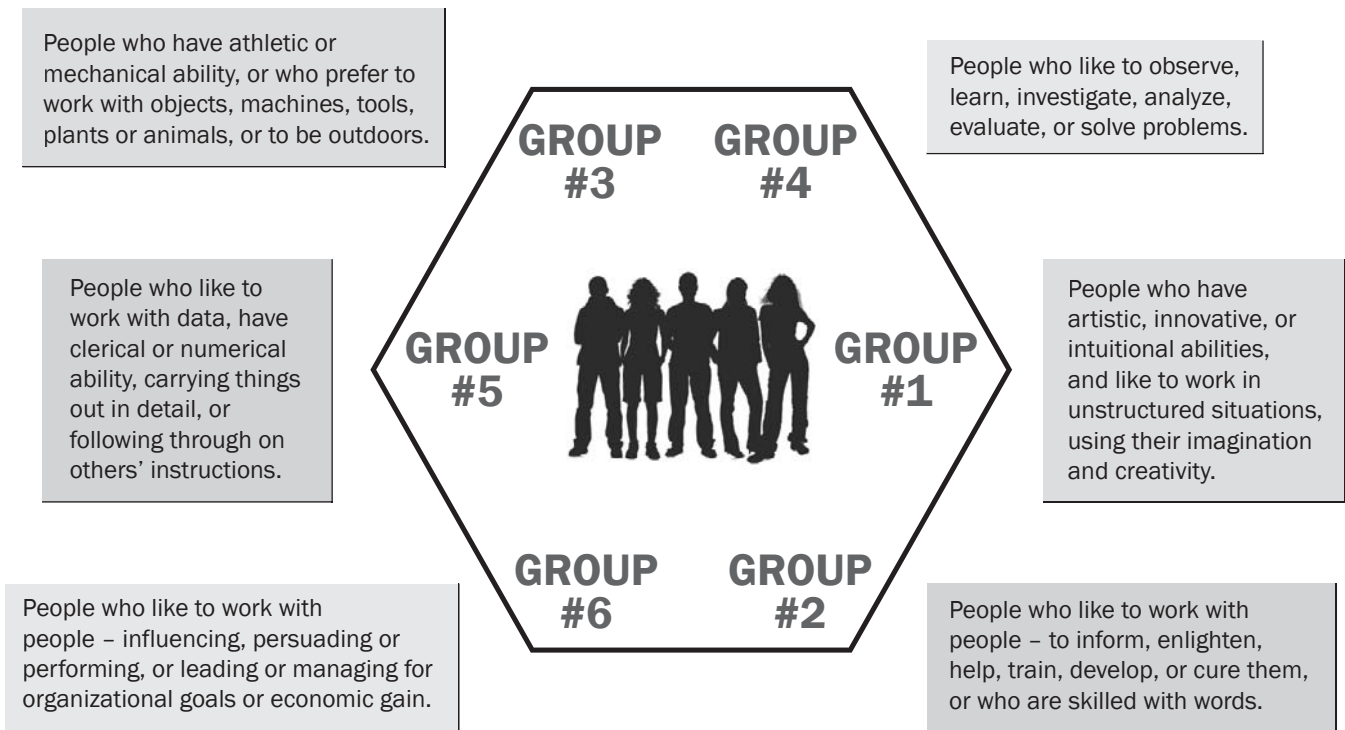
People who have athletic or mechanical ability, or who prefer to work with objects, machines, tools, plants or animals, or to be outdoors.

GROUP #3

GROUP #4

People who like to observe, learn, investigate, analyze, evaluate, or solve problems.

People who like to work with data, have clerical or numerical ability, carrying things out in detail, or following through on others' instructions.

GROUP #5

GROUP #1

People who have artistic, innovative, or intuitional abilities, and like to work in unstructured situations, using their imagination and creativity.

People who like to work with people – influencing, persuading or performing, or leading or managing for organizational goals or economic gain.

GROUP #6

GROUP #2

People who like to work with people – to inform, enlighten, help, train, develop, or cure them, or who are skilled with words.